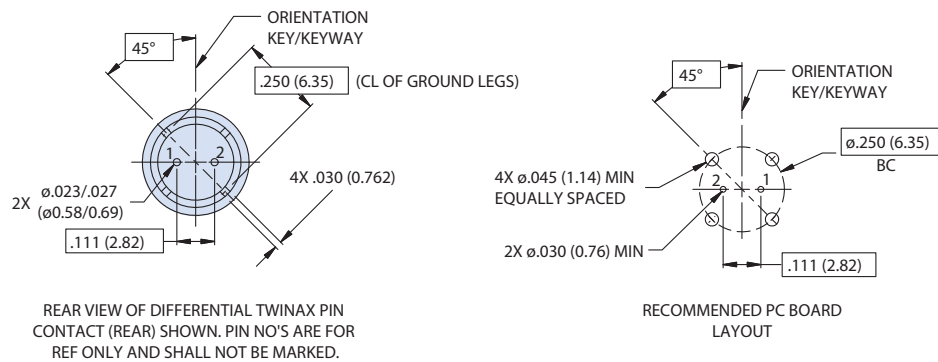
45°

ORIENTATION KEY/KEYWAY

.250 (6.35)

(CL OF GROUND LEGS)

1

2

2X ø.023/.027 (ø0.58/0.69)

4X .030 (0.762)

.111 (2.82)

REAR VIEW OF DIFFERENTIAL TWINAX PIN CONTACT (REAR) SHOWN. PIN NO'S ARE FOR REF ONLY AND SHALL NOT BE MARKED.

45°

ORIENTATION KEY/KEYWAY

ø.250 (6.35) BC

4X ø.045 (1.14) MIN EQUALLY SPACED

2

1

2X ø.030 (0.76) MIN

.111 (2.82)

RECOMMENDED PC BOARD LAYOUT